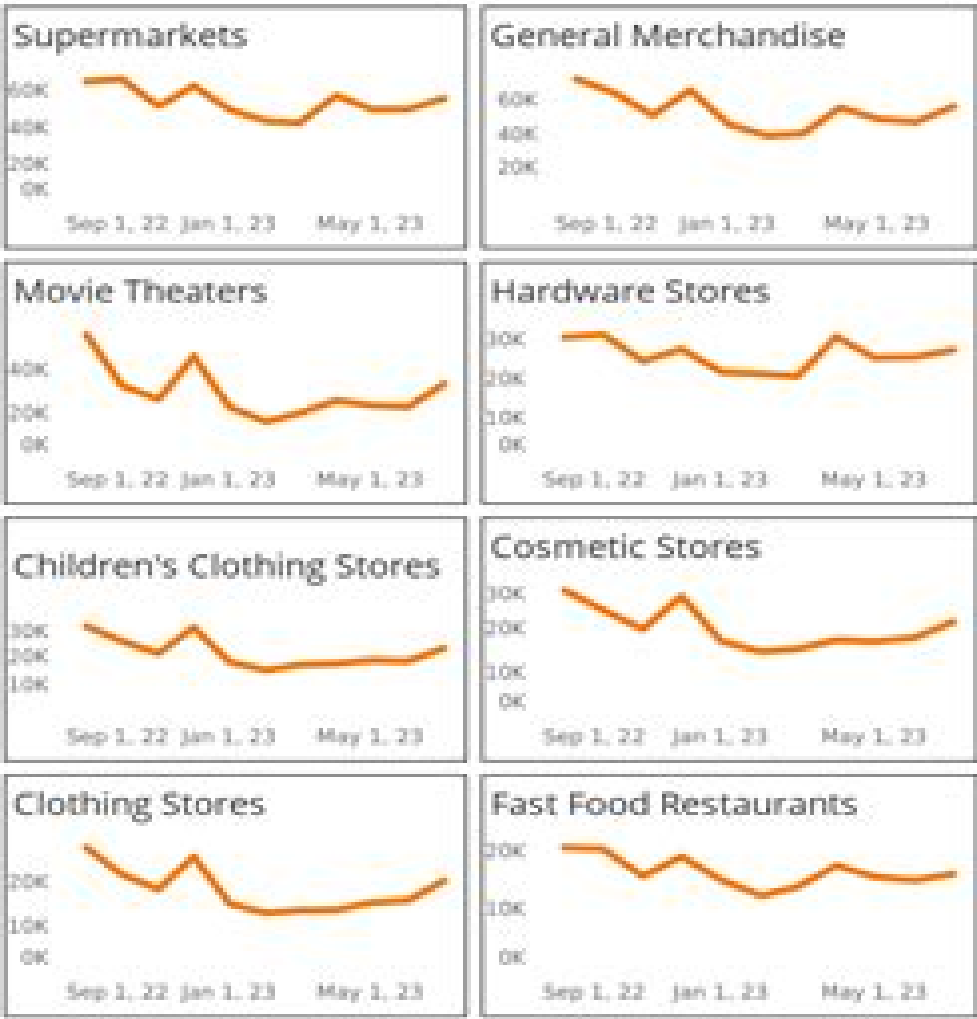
Supermarkets

60K
40K
20K
0K

Sep 1, 22 Jan 1, 23 May 1, 23

General Merchandise

60K
40K
20K

Sep 1, 22 Jan 1, 23 May 1, 23

Movie Theaters

40K
20K
0K

Sep 1, 22 Jan 1, 23 May 1, 23

Hardware Stores

30K
20K
10K
0K

Sep 1, 22 Jan 1, 23 May 1, 23

Children's Clothing Stores

30K
20K
10K

Sep 1, 22 Jan 1, 23 May 1, 23

Cosmetic Stores

30K
20K
10K
0K

Sep 1, 22 Jan 1, 23 May 1, 23

Clothing Stores

20K
10K
0K

Sep 1, 22 Jan 1, 23 May 1, 23

Fast Food Restaurants

20K
10K
0K

Sep 1, 22 Jan 1, 23 May 1, 23